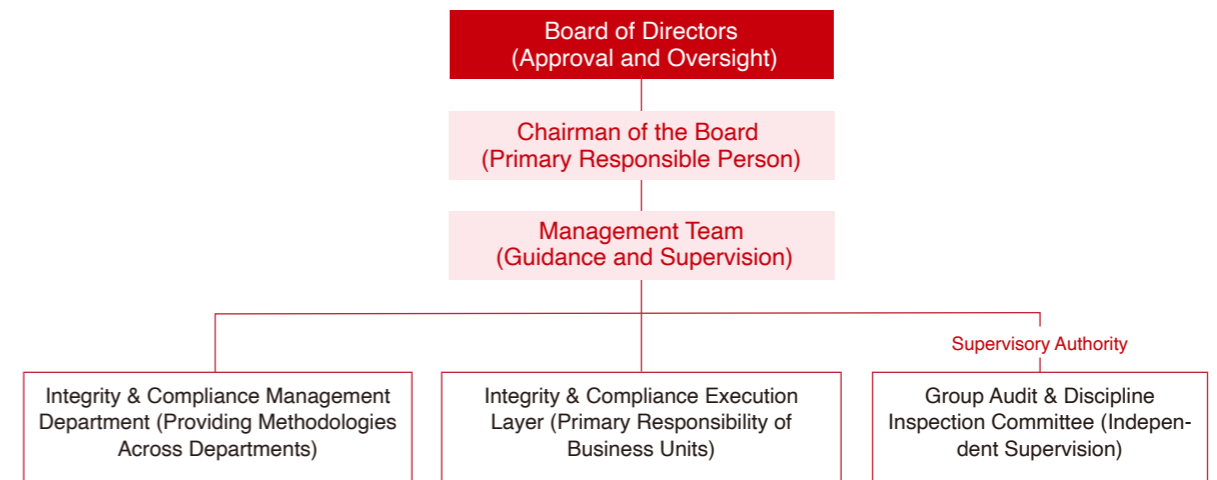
Board of Directors
(Approval and Oversight)

Chairman of the Board
(Primary Responsible Person)

Management Team
(Guidance and Supervision)

Supervisory Authority

Integrity & Compliance Management Department (Providing Methodologies Across Departments)

Integrity & Compliance Execution Layer (Primary Responsibility of Business Units)

Group Audit & Discipline Inspection Committee (Independent Supervision)